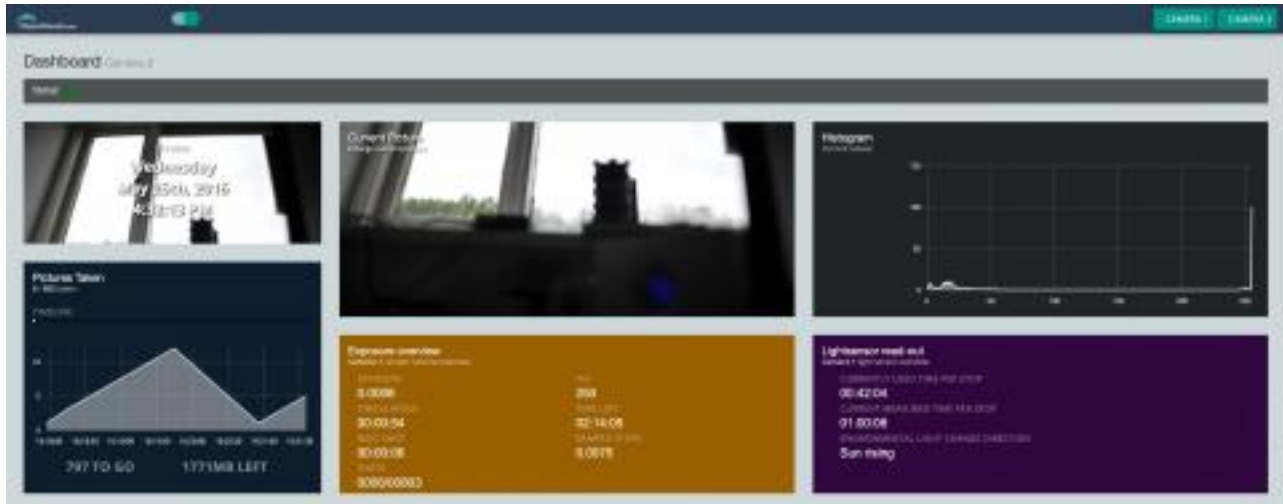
Camera 1 Camera 2

Dashboard Camera 2

Status

Wednesday
May 25th, 2016
4:32:13 PM

Current Picture

Histogram

Pictures Taken

797 TO GO 1771MB LEFT

Exposure overview

0.0066
268
00:00:54
02:14:08
00:00:08
0.0076
3080/00063

Lightsensor read out

00:42:04
01:00:08
Sun rising